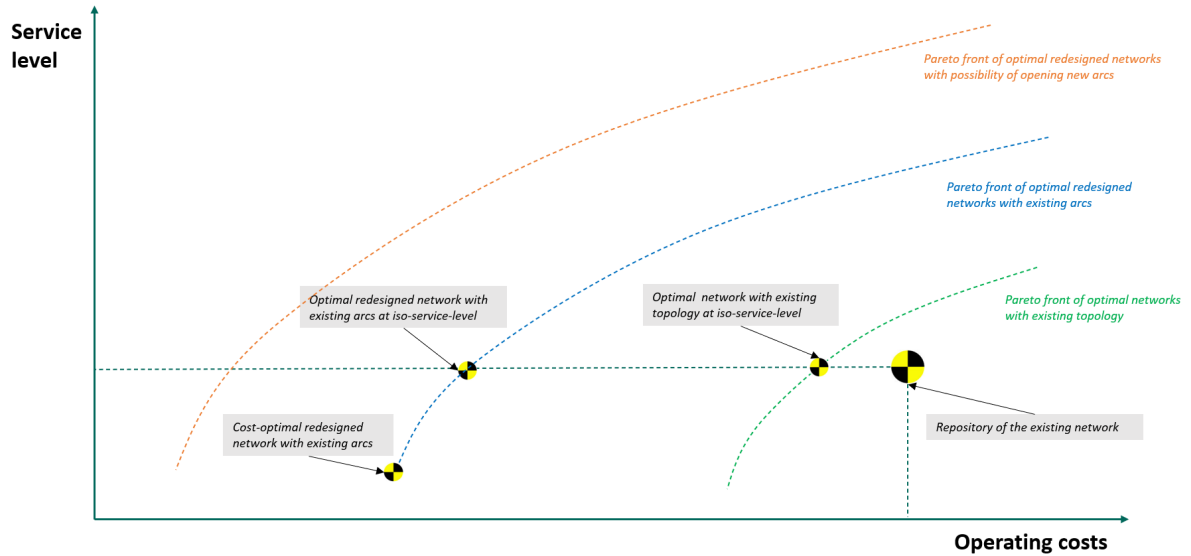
Service level

Pareto front of optimal redesigned networks with possibility of opening new arcs

Pareto front of optimal redesigned networks with existing arcs

Optimal redesigned network with existing arcs at iso-service-level

Optimal network with existing topology at iso-service-level

Pareto front of optimal networks with existing topology

Cost-optimal redesigned network with existing arcs

Repository of the existing network

Operating costs